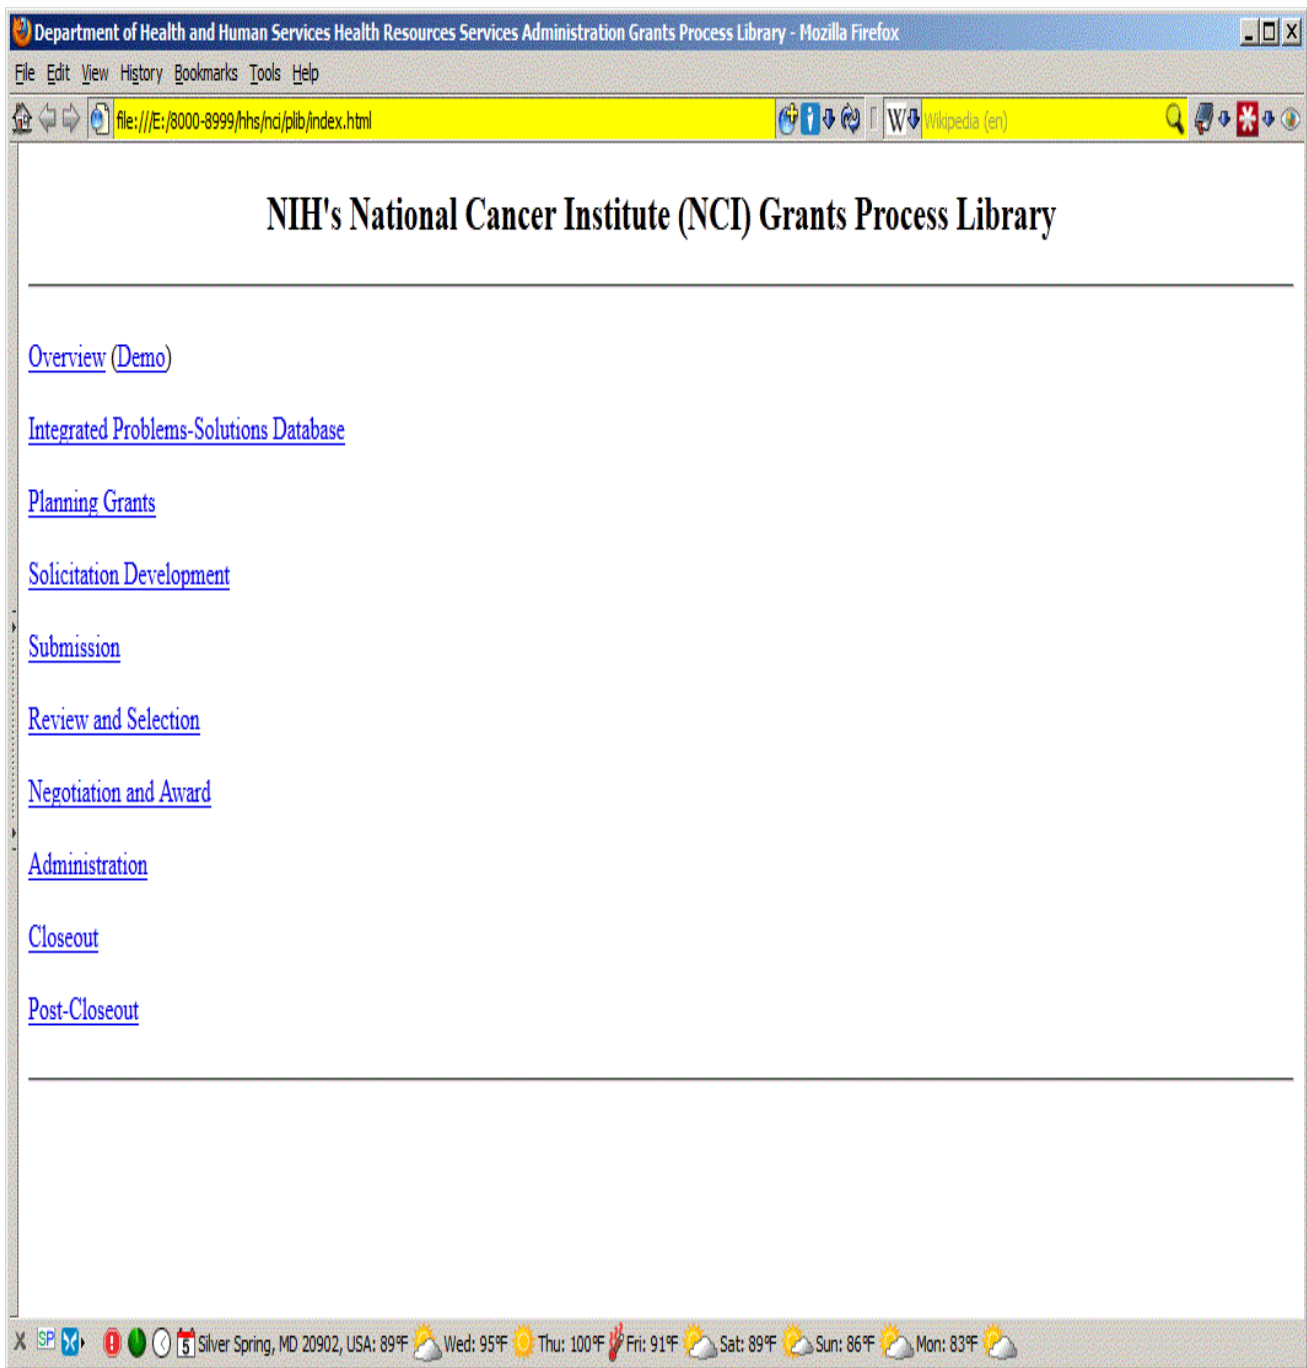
Department of Health and Human Services Health Resources Services Administration Grants Process Library - Mozilla Firefox

File Edit View History Bookmarks Tools Help

file:///E:/8000-8999/hhs/nci/plib/index.html

W Wikipedia (en)

NIH's National Cancer Institute (NCI) Grants Process Library

Overview (Demo)

Integrated Problems-Solutions Database

Planning Grants

Solicitation Development

Submission

Review and Selection

Negotiation and Award

Administration

Closeout

Post-Closeout

X SP 5 Silver Spring, MD 20902, USA: 89°F Wed: 95°F Thu: 100°F Fri: 91°F Sat: 89°F Sun: 86°F Mon: 83°F